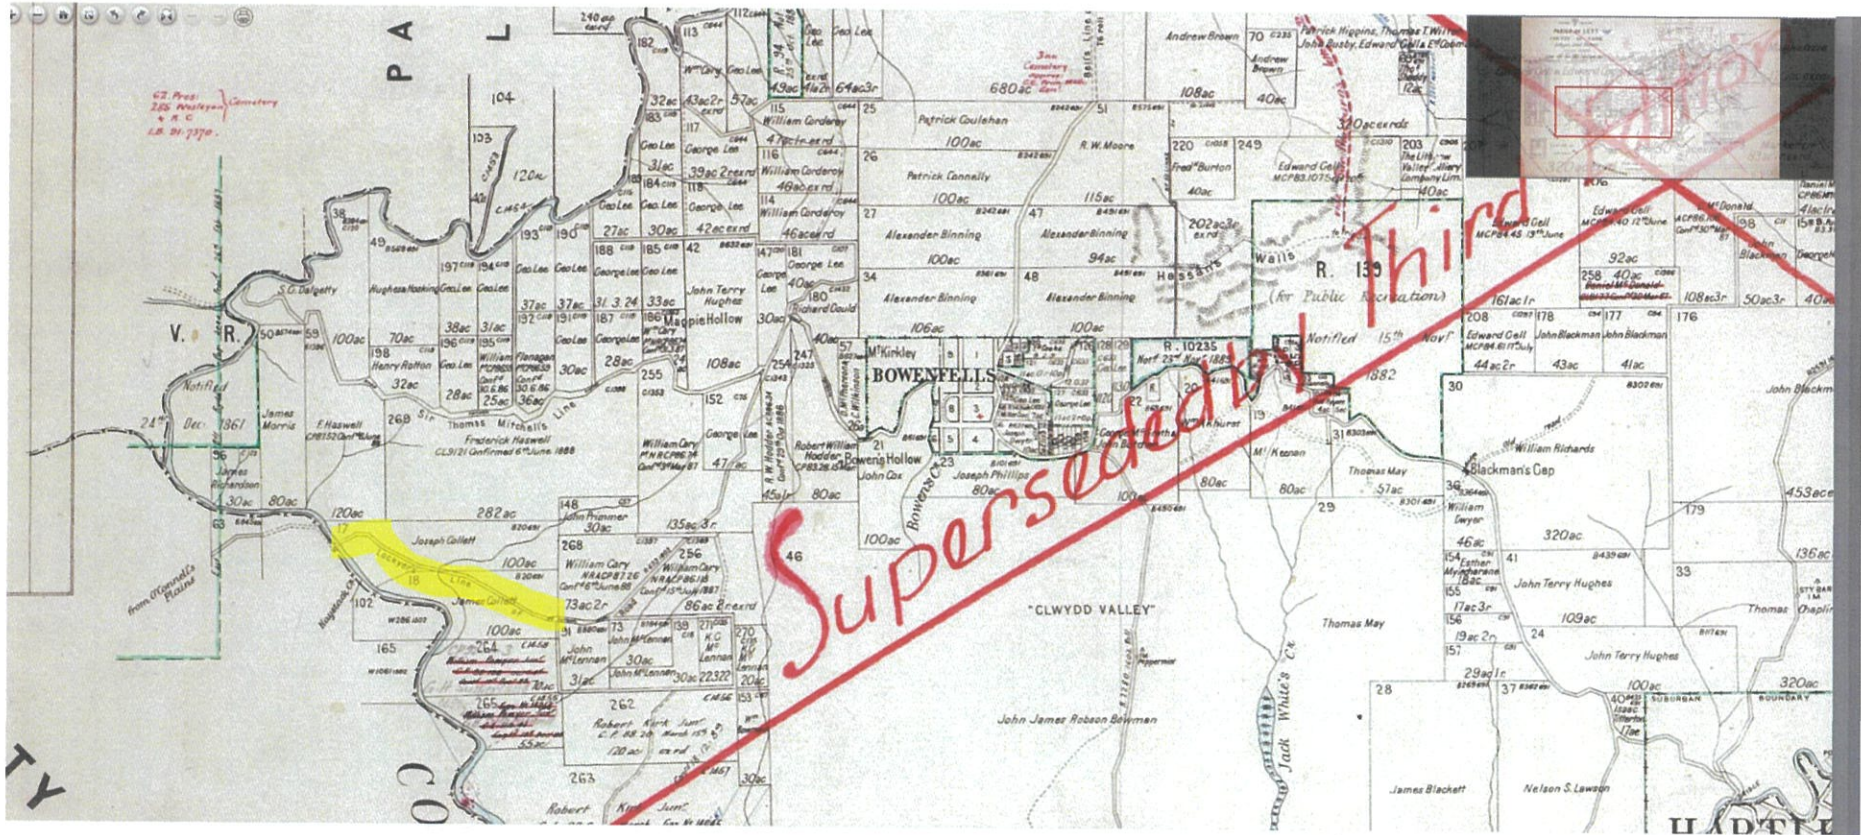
Superseded by Third

P A L

V. R.

Notified 24th Dec. 1861

BOWENFELLS

"CLWYDD VALLEY"

R. 139 (for Public Recreation) Notified 15th Novr 1882

Blackman's Gap

Bowen's Hollow

Magpie Hollow

Jack White's Ck

Thomas Mitchell's Line

Lockyer's Line

from O'Connell's Plains

Andrew Brown

Patrick Higgins, Thomas T. Wilson, John Busby, Edward Gell & E. Coleman

Patrick Coulehan 100ac

Patrick Connolly 100ac

R. W. Moore

Alexander Binning 100ac

Alexander Binning 94ac

Alexander Binning 106ac

Alexander Binning 100ac

William Corderoy

George Lee

John Terry Hughes

Richard Gould

Frederick Haswell

James Morris

Henry Rolfton

Hughes & Hosking

S. G. Dalgetty

James Richardson

Joseph Collett

James Collett

William Cary

John McLennan

Robert Kirk Junr

John Plummer

Robert William Hodder

John Cox

Joseph Phillipps

Thomas May

William Richards

William Dwyer

Esther Mynhardt

John Terry Hughes

Thomas Chaplin

John James Robson Bowman

James Blackett

Nelson S. Lawson

Edward Gell

John Blackman

Fredk Burton

The Lithgow Valley Colliery Company Lim.

McDonald

Mc Kinley

McKeenan

Hassans Walls

HARTLEY

T Y

C O

680ac

108ac

40ac

100ac

115ac

202ac

92ac

320ac

453ac

136ac

109ac

100ac

282ac

120ac

100ac

80ac

30ac

57ac

80ac

46ac

29ac 1r

320ac

17ac 3r

19ac 2r

SUBURBAN BOUNDARY

Cemetery

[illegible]